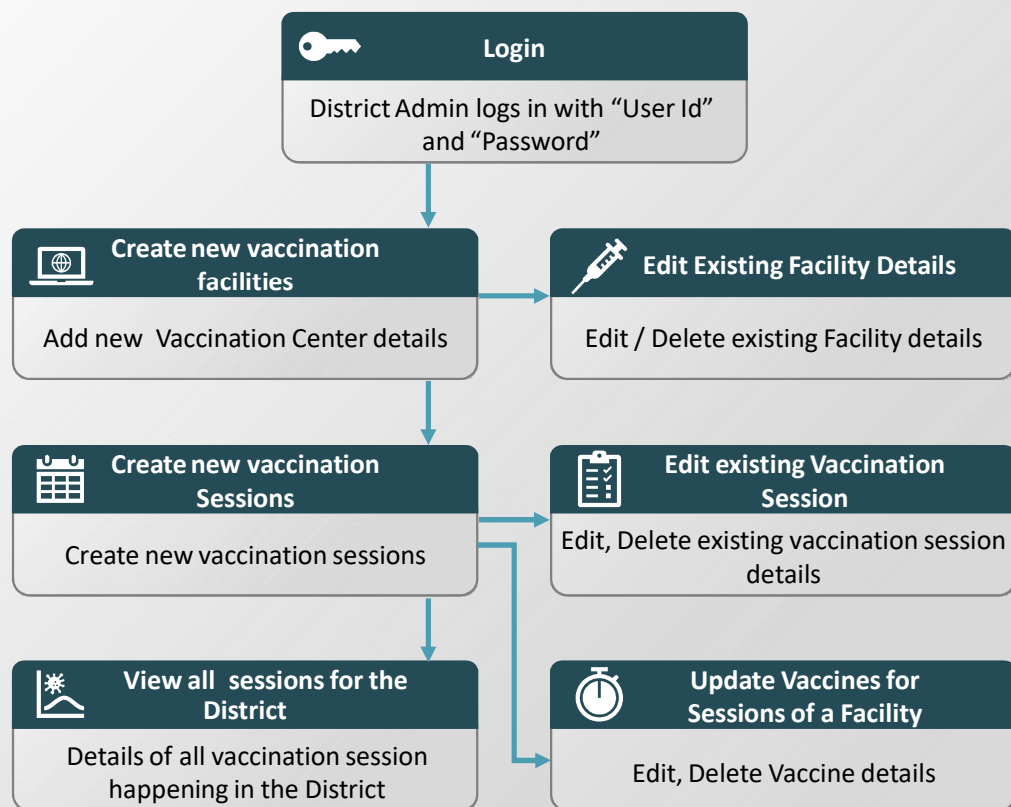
Login

District Admin logs in with “User Id” and “Password”

Create new vaccination facilities

Add new Vaccination Center details

Edit Existing Facility Details

Edit / Delete existing Facility details

Create new vaccination Sessions

Create new vaccination sessions

Edit existing Vaccination Session

Edit, Delete existing vaccination session details

View all sessions for the District

Details of all vaccination session happening in the District

Update Vaccines for Sessions of a Facility

Edit, Delete Vaccine details